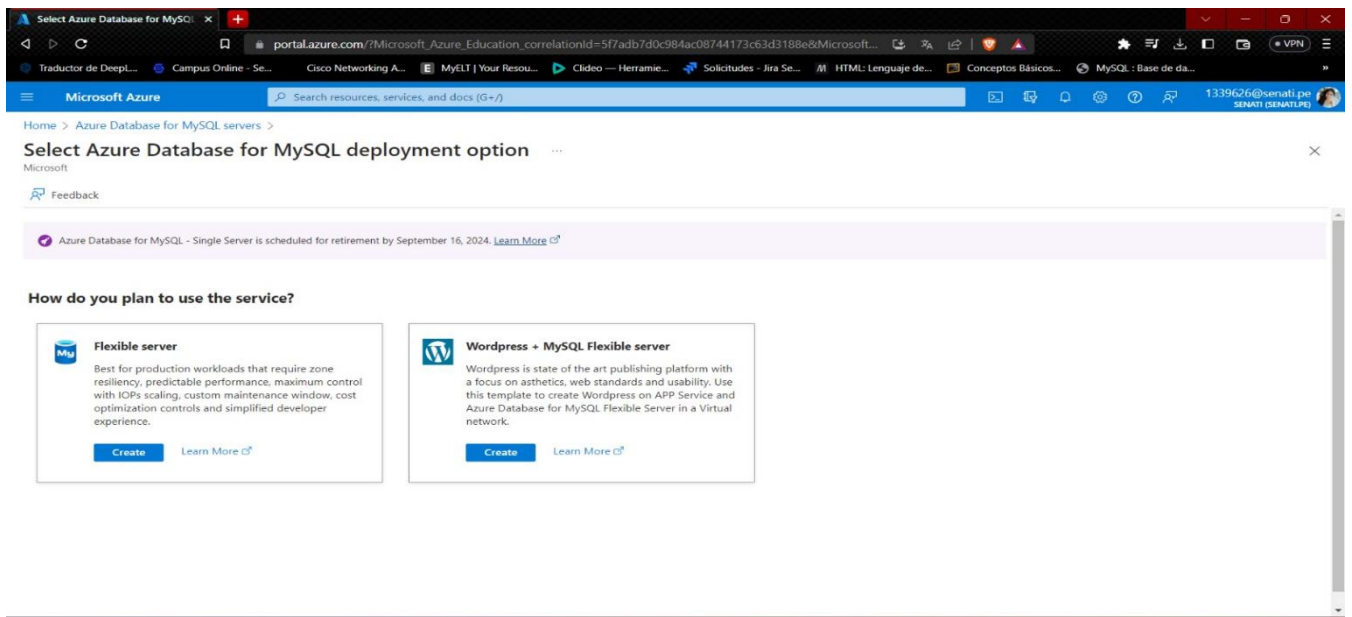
Select Azure Database for MySQL ×

portal.azure.com/?Microsoft_Azure_Education_correlationId=5f7adb7d0c984ac08744173c63d3188e&Microsoft...

VPN

Traductor de DeepL... Campus Online - Se... Cisco Networking A... MyELT | Your Resou... Clideo — Herramie... Solicitudes - Jira Se... HTML: Lenguaje de... Conceptos Básicos... MySQL : Base de da...

Microsoft Azure

Search resources, services, and docs (G+/)

1339626@senati.pe
SENATI (SENATI.PE)

Home > Azure Database for MySQL servers >

Select Azure Database for MySQL deployment option ...

Microsoft

Feedback

Azure Database for MySQL - Single Server is scheduled for retirement by September 16, 2024. Learn More

How do you plan to use the service?

My

Flexible server

Best for production workloads that require zone resiliency, predictable performance, maximum control with IOPs scaling, custom maintenance window, cost optimization controls and simplified developer experience.

Create

Learn More

Wordpress + MySQL Flexible server

Wordpress is state of the art publishing platform with a focus on asthetics, web standards and usability. Use this template to create Wordpress on APP Service and Azure Database for MySQL Flexible Server in a Virtual network.

Create

Learn More